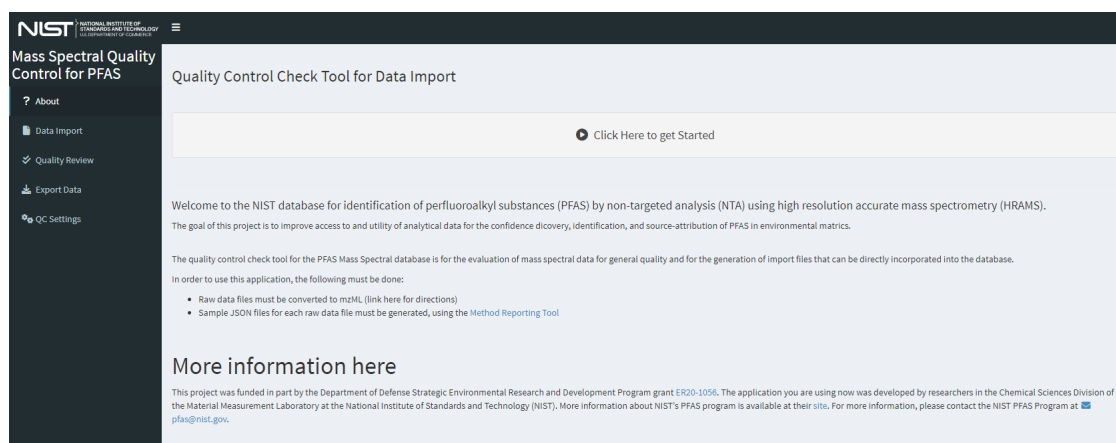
NIST NATIONAL INSTITUTE OF STANDARDS AND TECHNOLOGY U.S. DEPARTMENT OF COMMERCE ≡

Mass Spectral Quality Control for PFAS

? About

Data Import

Quality Review

Export Data

QC Settings

Quality Control Check Tool for Data Import

Click Here to get Started

Welcome to the NIST database for identification of perfluoroalkyl substances (PFAS) by non-targeted analysis (NTA) using high resolution accurate mass spectrometry (HRAMS).

The goal of this project is to improve access to and utility of analytical data for the confidence discovery, identification, and source-attribution of PFAS in environmental matrics.

The quality control check tool for the PFAS Mass Spectral database is for the evaluation of mass spectral data for general quality and for the generation of import files that can be directly incorporated into the database.

In order to use this application, the following must be done:

- Raw data files must be converted to mzML (link here for directions)
- Sample JSON files for each raw data file must be generated, using the Method Reporting Tool

More information here

This project was funded in part by the Department of Defense Strategic Environmental Research and Development Program grant ER20-1056. The application you are using now was developed by researchers in the Chemical Sciences Division of the Material Measurement Laboratory at the National Institute of Standards and Technology (NIST). More information about NIST's PFAS program is available at their site. For more information, please contact the NIST PFAS Program at pfas@nist.gov.